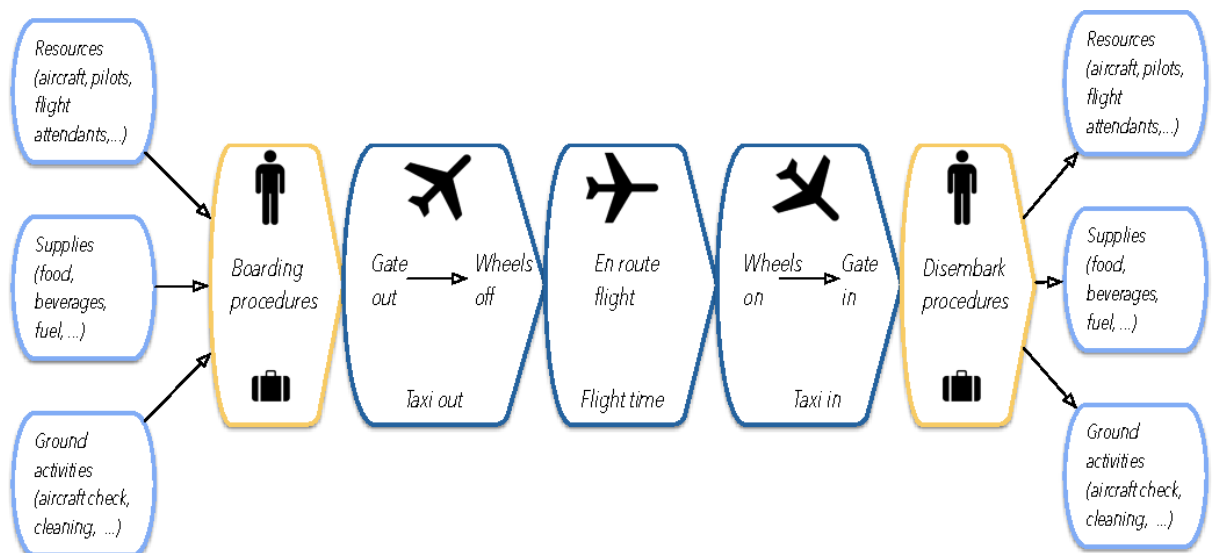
Resources (aircraft, pilots, flight attendants,...)

Supplies (food, beverages, fuel, ...)

Ground activities (aircraft check, cleaning, ...)

Boarding procedures

Gate out

Wheels off

Taxi out

En route flight

Flight time

Wheels on

Gate in

Taxi in

Disembark procedures

Resources (aircraft, pilots, flight attendants,...)

Supplies (food, beverages, fuel, ...)

Ground activities (aircraft check, cleaning, ...)